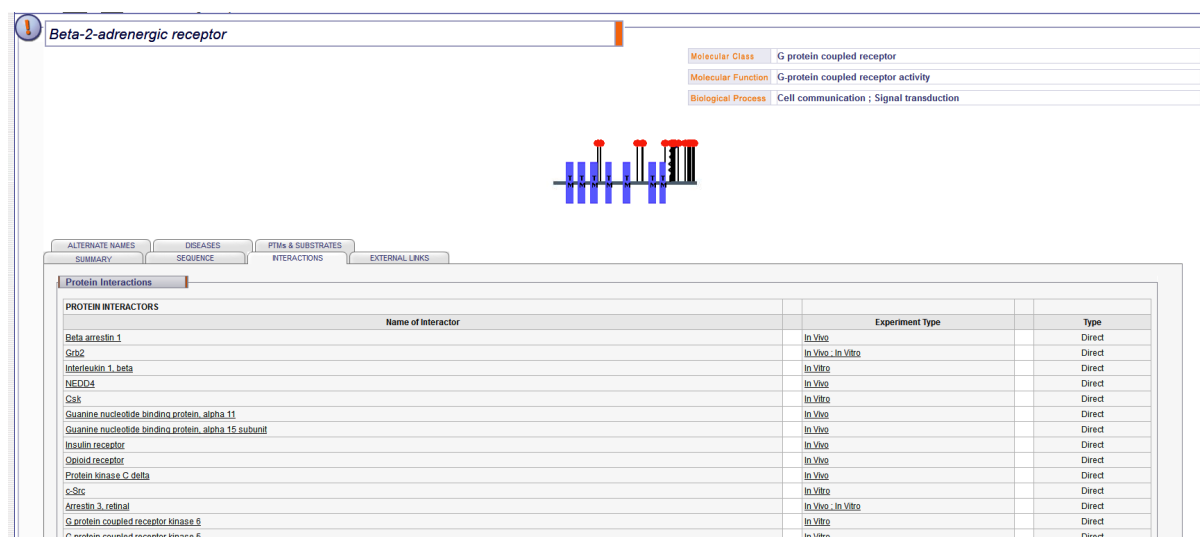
Beta-2-adrenergic receptor

| Molecular Class | G protein coupled receptor |
|---|---|
| Molecular Function | G-protein coupled receptor activity |
| Biological Process | Cell communication ; Signal transduction |

ALTERNATE NAMES DISEASES PTMs & SUBSTRATES
SUMMARY SEQUENCE INTERACTIONS EXTERNAL LINKS

Protein Interactions

PROTEIN INTERACTORS

| Name of Interactor | | Experiment Type | | Type |
|---|---|---|---|---|
| Beta arrestin 1 | | In Vivo | | Direct |
| Grb2 | | In Vivo ; In Vitro | | Direct |
| Interleukin 1, beta | | In Vitro | | Direct |
| NEDD4 | | In Vivo | | Direct |
| Csk | | In Vitro | | Direct |
| Guanine nucleotide binding protein, alpha 11 | | In Vivo | | Direct |
| Guanine nucleotide binding protein, alpha 15 subunit | | In Vivo | | Direct |
| Insulin receptor | | In Vivo | | Direct |
| Opioid receptor | | In Vivo | | Direct |
| Protein kinase C delta | | In Vivo | | Direct |
| c-Src | | In Vitro | | Direct |
| Arrestin 3, retinal | | In Vivo ; In Vitro | | Direct |
| G protein coupled receptor kinase 6 | | In Vitro | | Direct |
| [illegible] | | In Vitro | | Direct |